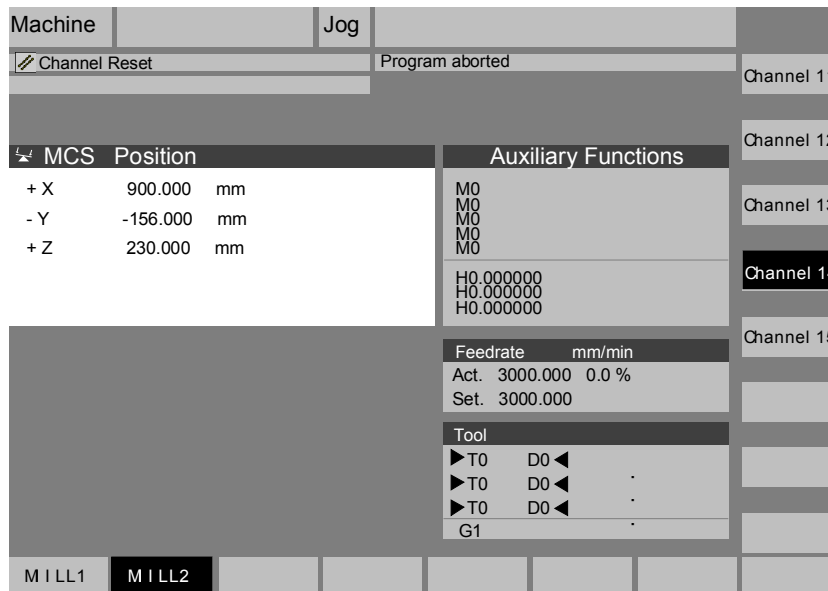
Machine

Jog

Channel Reset

Program aborted

Channel 1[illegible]

Channel 1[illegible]

Channel 1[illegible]

Channel 1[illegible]

Channel 1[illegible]

MCS Position

| | | |
|---|---|---|
| + X | 900.000 | mm |
| - Y | -156.000 | mm |
| + Z | 230.000 | mm |

Auxiliary Functions

M0
M0
M0
M0
M0

H0.000000
H0.000000
H0.000000

Feedrate mm/min
Act. 3000.000 0.0 %
Set. 3000.000

Tool
T0 D0
T0 D0
T0 D0
G1

MILL1 MILL2